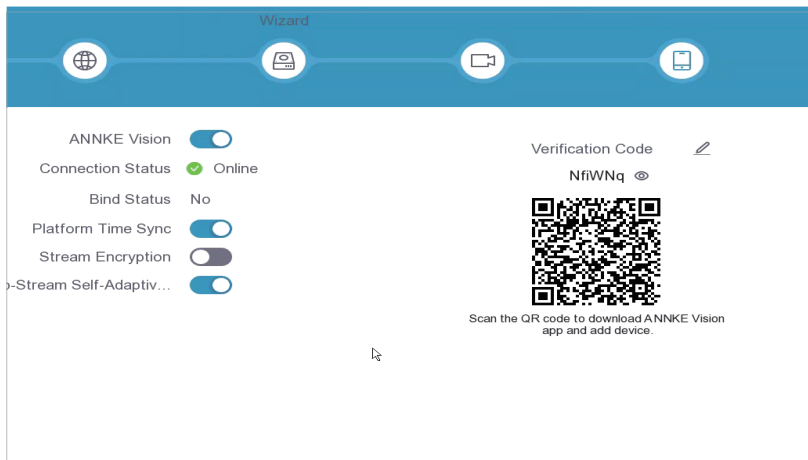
Wizard

ANNKE Vision

Connection Status Online

Bind Status No

Platform Time Sync

Stream Encryption

-Stream Self-Adaptiv...

Verification Code

NfiWNq

Scan the QR code to download ANNKE Vision app and add device.